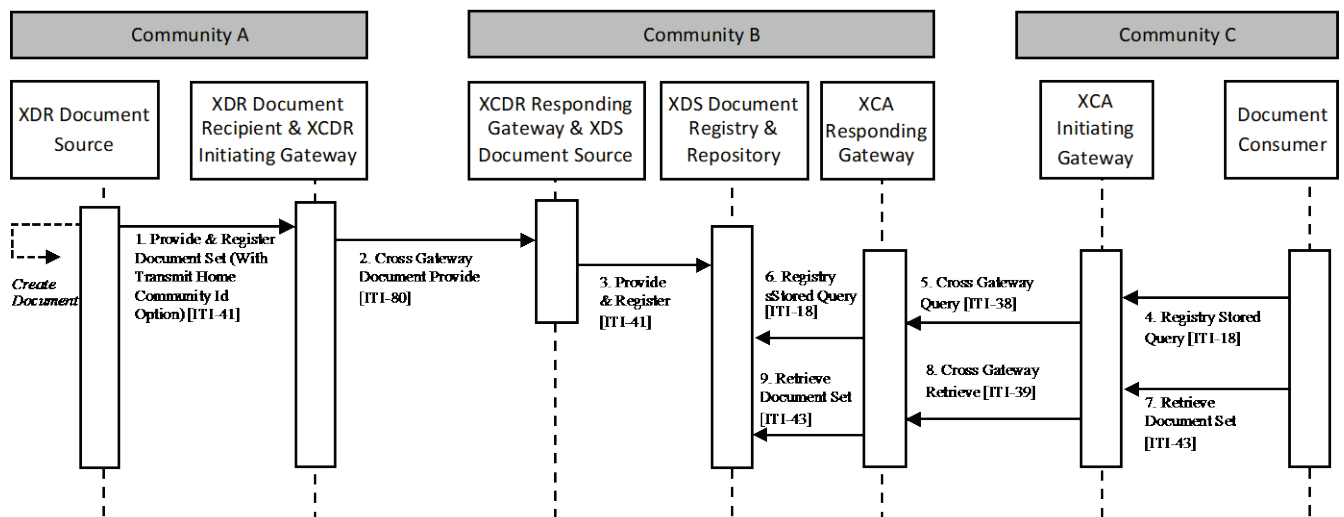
Community A

Community B

Community C

XDR Document Source

XDR Document Recipient & XCDR Initiating Gateway

XCDR Responding Gateway & XDS Document Source

XDS Document Registry & Repository

XCA Responding Gateway

XCA Initiating Gateway

Document Consumer

Create Document

1. Provide & Register Document Set (With Transmit Home Community Id Option) [ITI-41]

2. Cross Gateway Document Provide [ITI-80]

3. Provide & Register [ITI-41]

6. Registry sStored Query [ITI-18]

5. Cross Gateway Query [ITI-38]

4. Registry Stored Query [ITI-18]

8. Cross Gateway Retrieve [ITI-39]

9. Retrieve Document Set [ITI-43]

7. Retrieve Document Set [ITI-43]